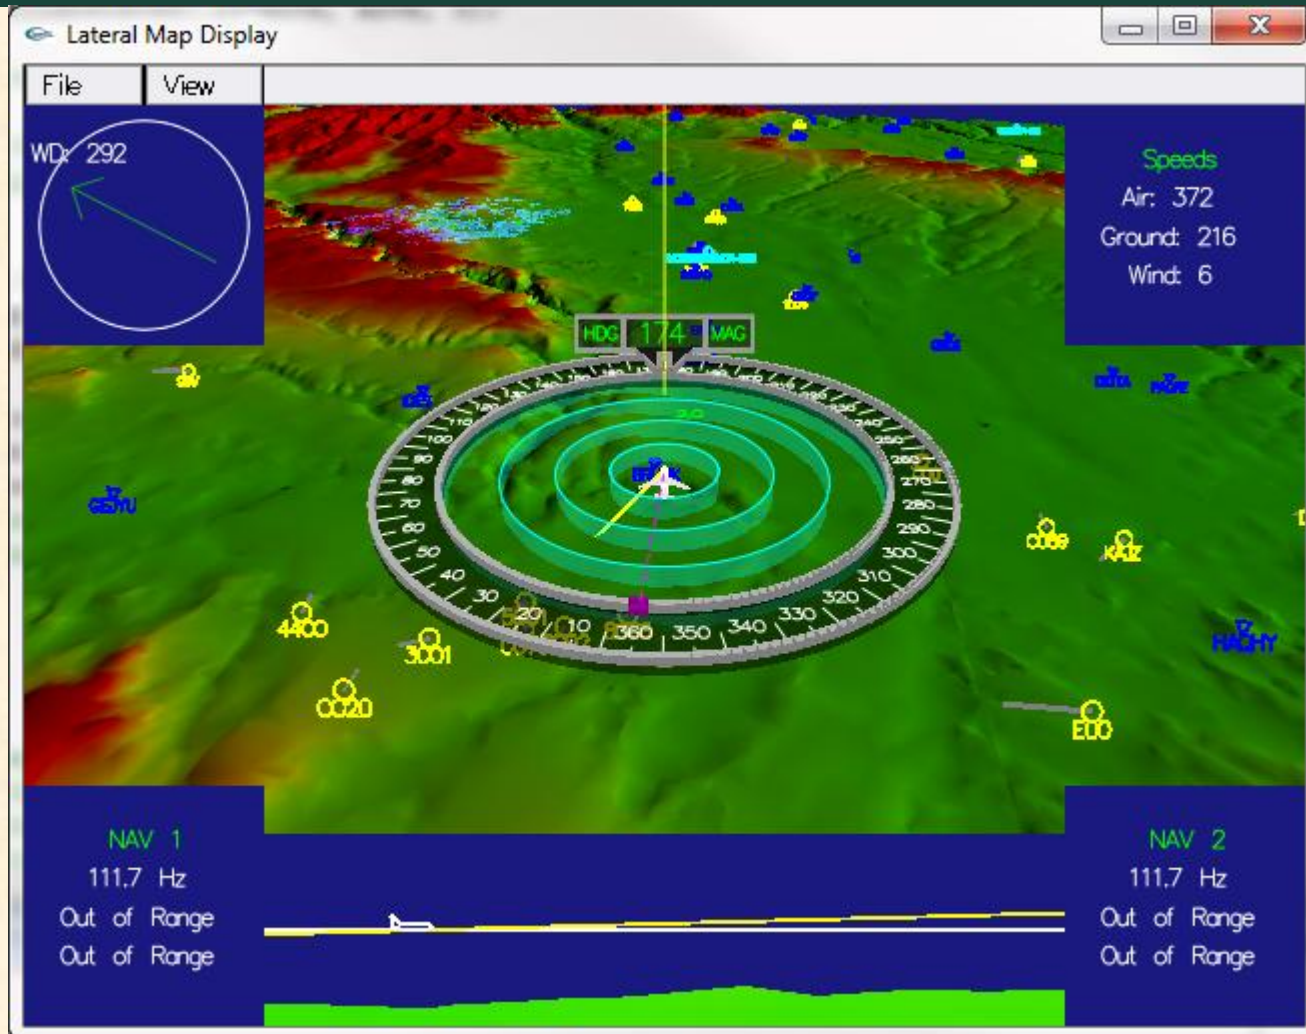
Lateral Map Display

File View

WD: 292

Speeds
Air: 372
Ground: 216
Wind: 6

HDG 174 MAG

SW

GEYU

4400

3001

0020

CO69

KAIZ

HACHY

EUO

100 90 80 70 60 50 40 30 20 10 360 350 340 330 320 310 300 290 280 270 260 250 240

NAV 1
111.7 Hz
Out of Range
Out of Range

NAV 2
111.7 Hz
Out of Range
Out of Range